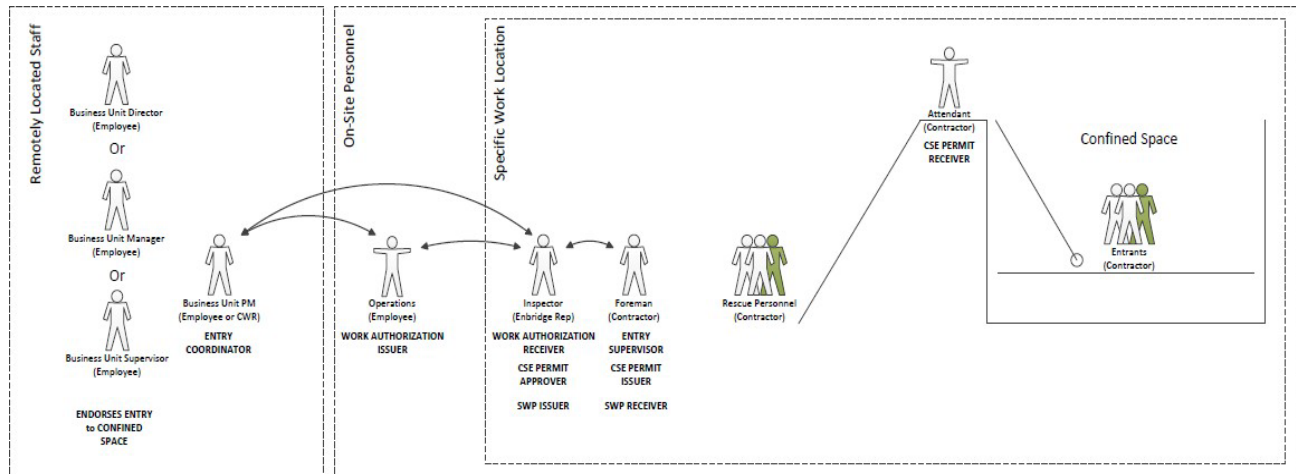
Remotely Located Staff

Business Unit Director
(Employee)

Or

Business Unit Manager
(Employee)

Or

Business Unit Supervisor
(Employee)

ENDORSES ENTRY
to CONFINED
SPACE

Business Unit PM
(Employee or CWR)

ENTRY
COORDINATOR

On-Site Personnel

Operations
(Employee)

WORK AUTHORIZATION
ISSUER

Specific Work Location

Inspector
(Enbridge Rep)

WORK AUTHORIZATION
RECEIVER

CSE PERMIT
APPROVER

SWP ISSUER

Foreman
(Contractor)

ENTRY
SUPERVISOR

CSE PERMIT
ISSUER

SWP RECEIVER

Rescue Personnel
(Contractor)

Attendant
(Contractor)

CSE PERMIT
RECEIVER

Confined Space

Entrants
(Contractor)